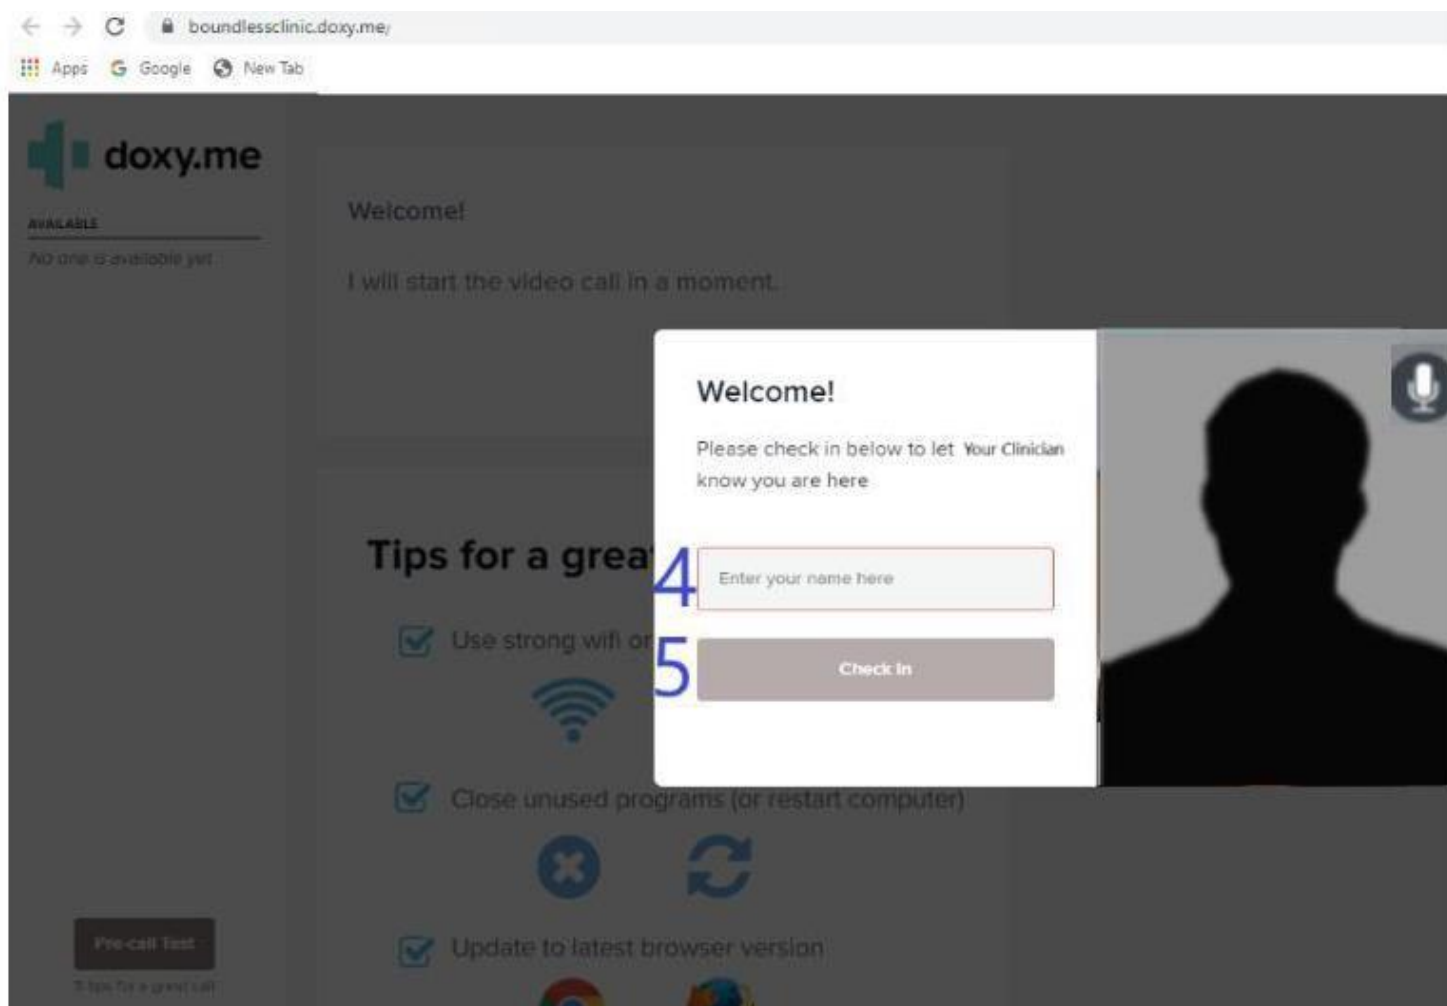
boundlessclinic.doxy.me/

Apps Google New Tab

doxy.me

AVAILABLE

No one is available yet

Welcome!

I will start the video call in a moment.

Tips for a grea

Use strong wifi or

Close unused programs (or restart computer)

Update to latest browser version

Pre-call Test

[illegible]

Welcome!

Please check in below to let Your Clinician know you are here

4

Enter your name here

5

Check In